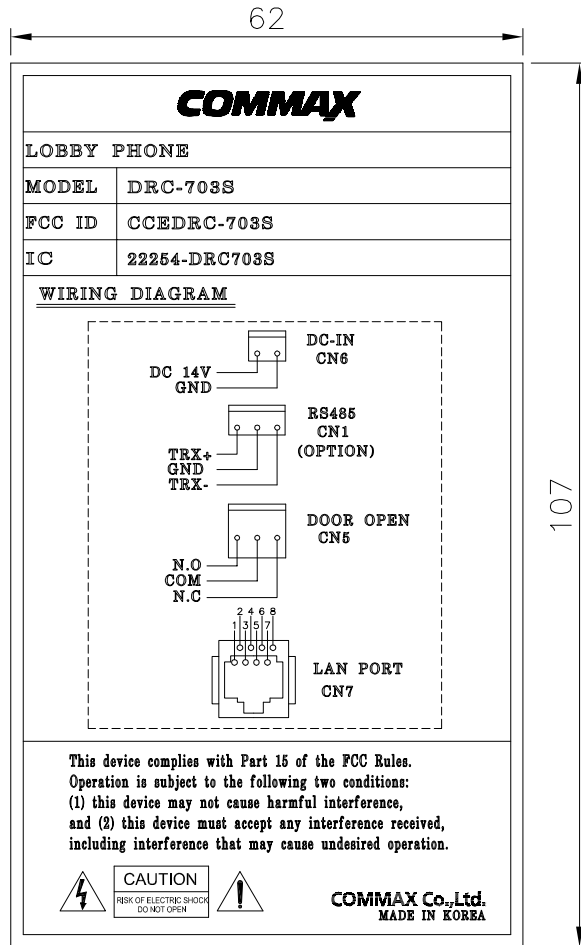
62

107

COMMAX

LOBBY PHONE

| MODEL | DRC-703S |
|---|---|
| FCC ID | CCEDRC-703S |
| IC | 22254-DRC703S |

WIRING DIAGRAM

DC-IN
CN6

DC 14V
GND

RS485
CN1
(OPTION)

TRX+
GND
TRX-

DOOR OPEN
CN5

N.O
COM
N.C

2 4 6 8
1 3 5 7

LAN PORT
CN7

This device complies with Part 15 of the FCC Rules. Operation is subject to the following two conditions: (1) this device may not cause harmful interference, and (2) this device must accept any interference received, including interference that may cause undesired operation.

CAUTION
RISK OF ELECTRIC SHOCK
DO NOT OPEN

COMMAX Co.,Ltd.
MADE IN KOREA